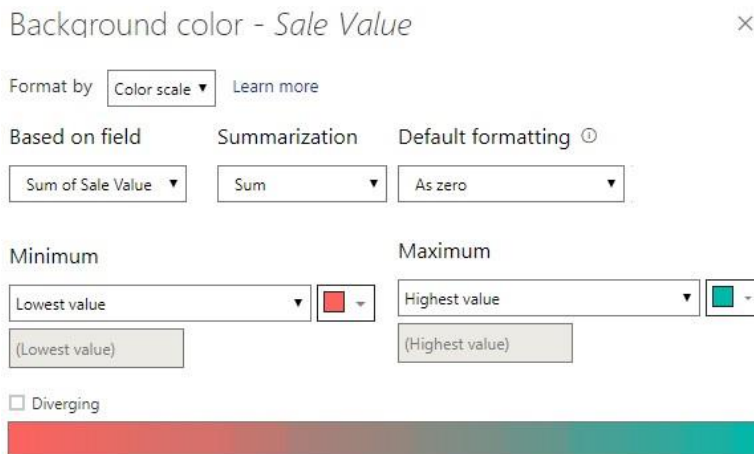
Background color - *Sale Value*

×

Format by Color scale ▾ Learn more

Based on field

Sum of Sale Value ▾

Summarization

Sum ▾

Default formatting ⓘ

As zero ▾

Minimum

Lowest value ▾

(Lowest value)

Maximum

Highest value ▾

(Highest value)

☐ Diverging